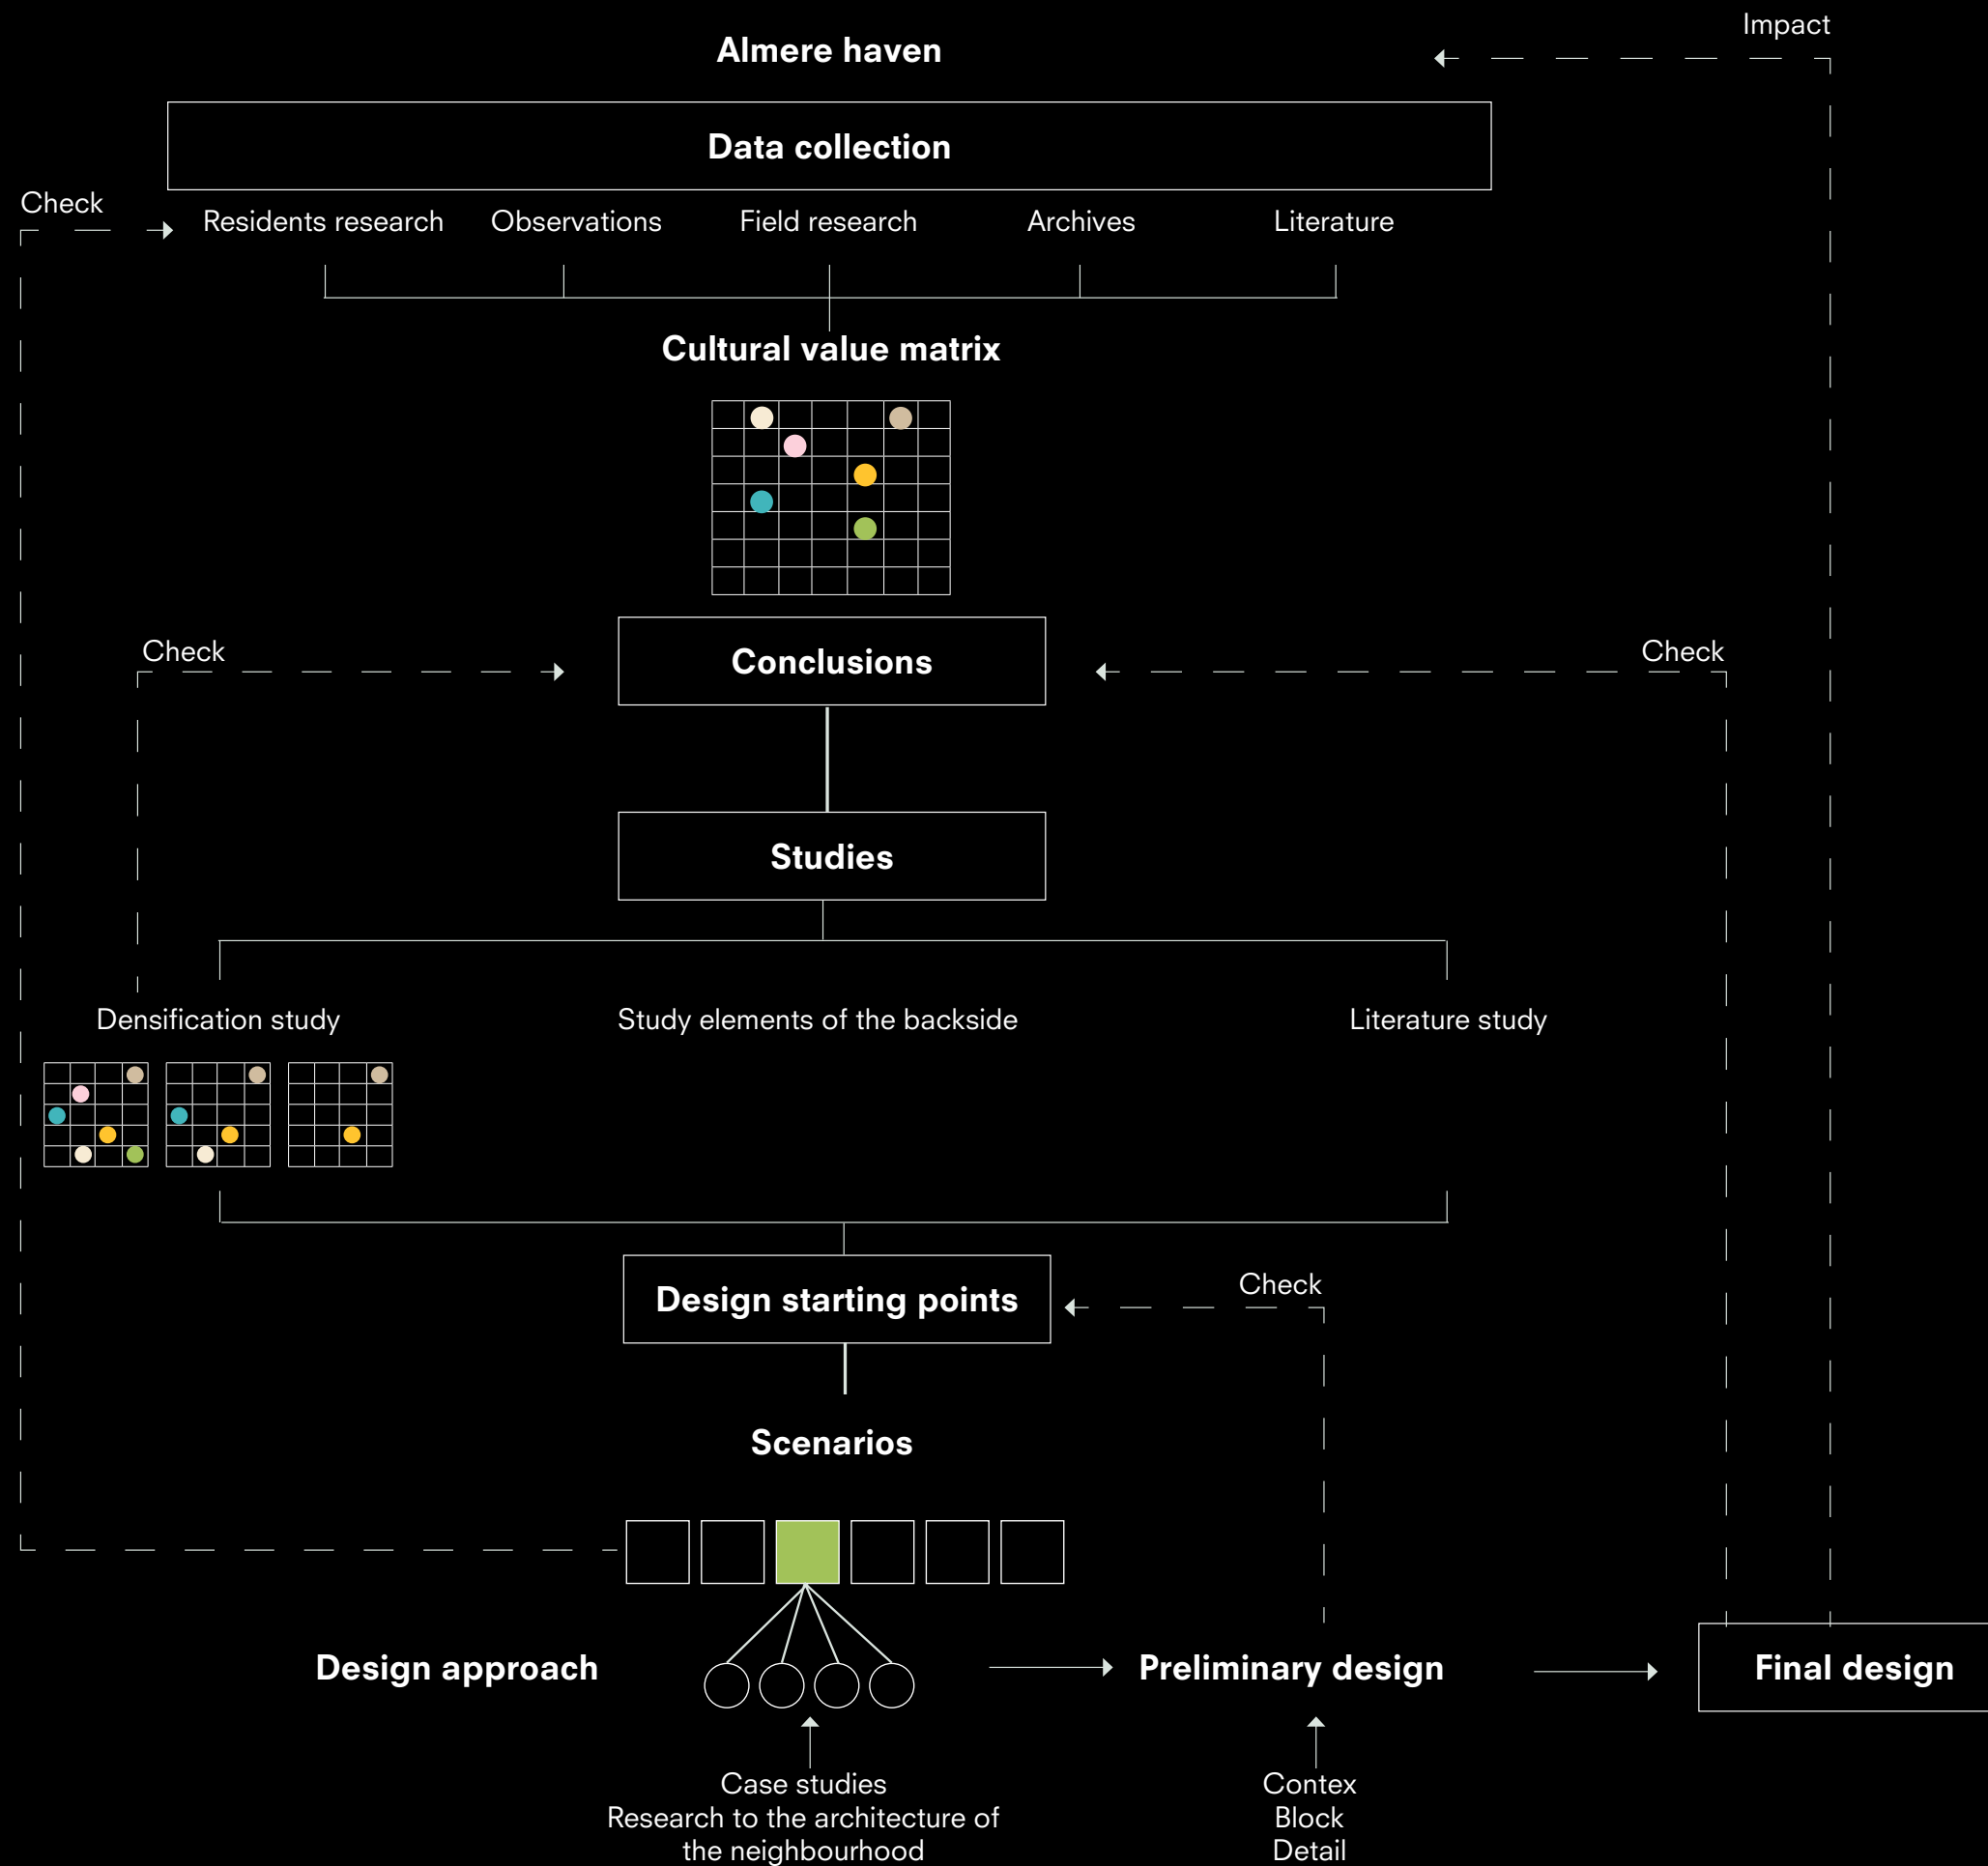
Impact

Almere haven

Data collection

Check

Residents research Observations Field research Archives Literature

Cultural value matrix

Check

Conclusions

Check

Studies

Densification study

Study elements of the backside

Literature study

Design starting points

Check

Scenarios

Design approach

Preliminary design

Final design

Case studies
Research to the architecture of the neighbourhood

Contex
Block
Detail